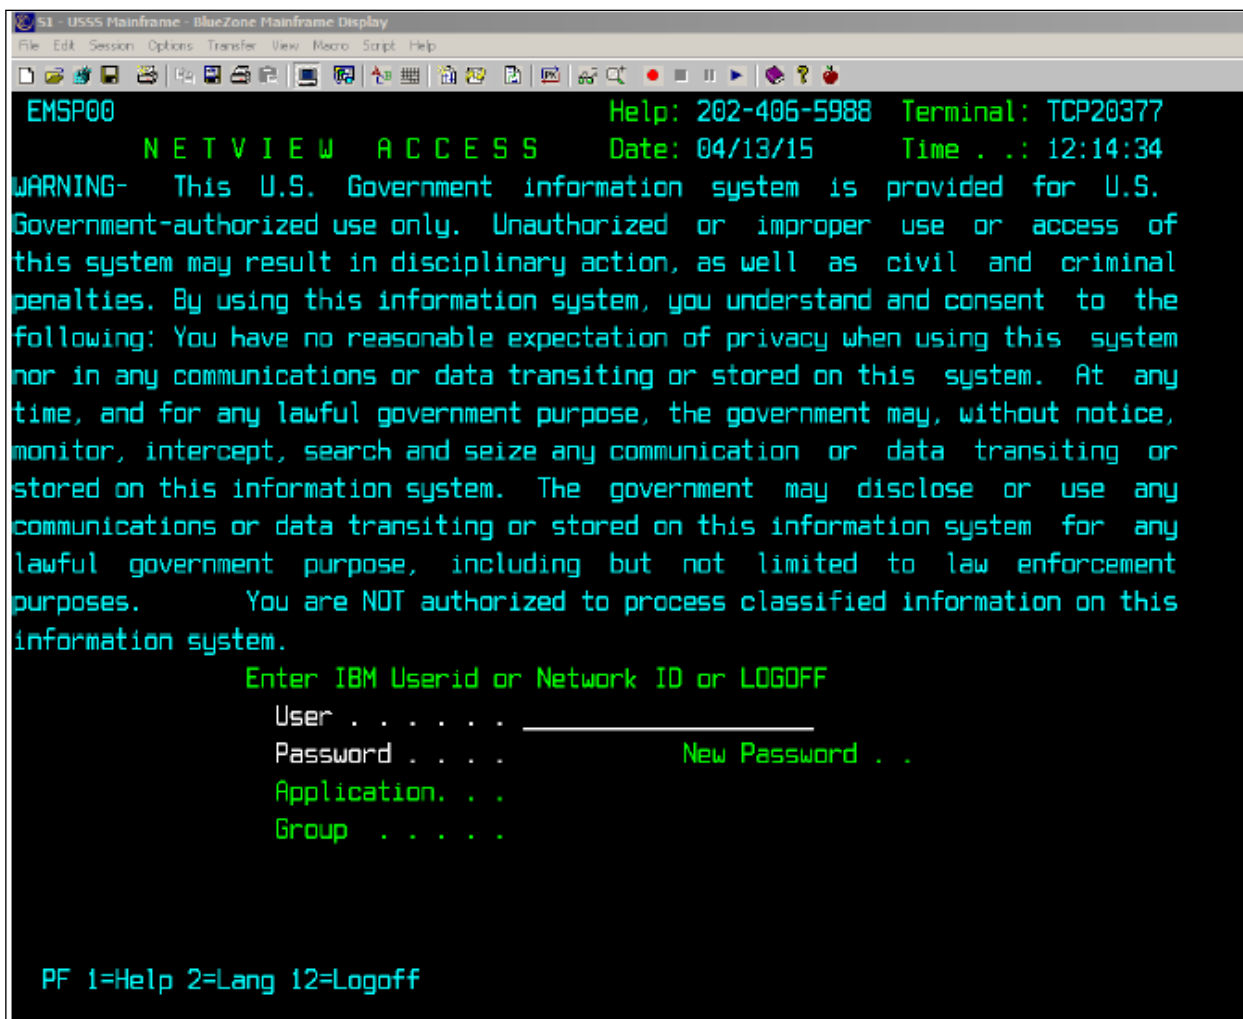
S1 - USSS Mainframe - BlueZone Mainframe Display

File Edit Session Options Transfer View Macro Script Help

EMSP00 Help: 202-406-5988 Terminal: TCP20377

N E T V I E W A C C E S S Date: 04/13/15 Time . .: 12:14:34

WARNING- This U.S. Government information system is provided for U.S. Government-authorized use only. Unauthorized or improper use or access of this system may result in disciplinary action, as well as civil and criminal penalties. By using this information system, you understand and consent to the following: You have no reasonable expectation of privacy when using this system nor in any communications or data transiting or stored on this system. At any time, and for any lawful government purpose, the government may, without notice, monitor, intercept, search and seize any communication or data transiting or stored on this information system. The government may disclose or use any communications or data transiting or stored on this information system for any lawful government purpose, including but not limited to law enforcement purposes. You are NOT authorized to process classified information on this information system.

Enter IBM Userid or Network ID or LOGOFF

User . . . . . . .

Password . . . . New Password . .

Application. . .

Group . . . . .

PF 1=Help 2=Lang 12=Logoff